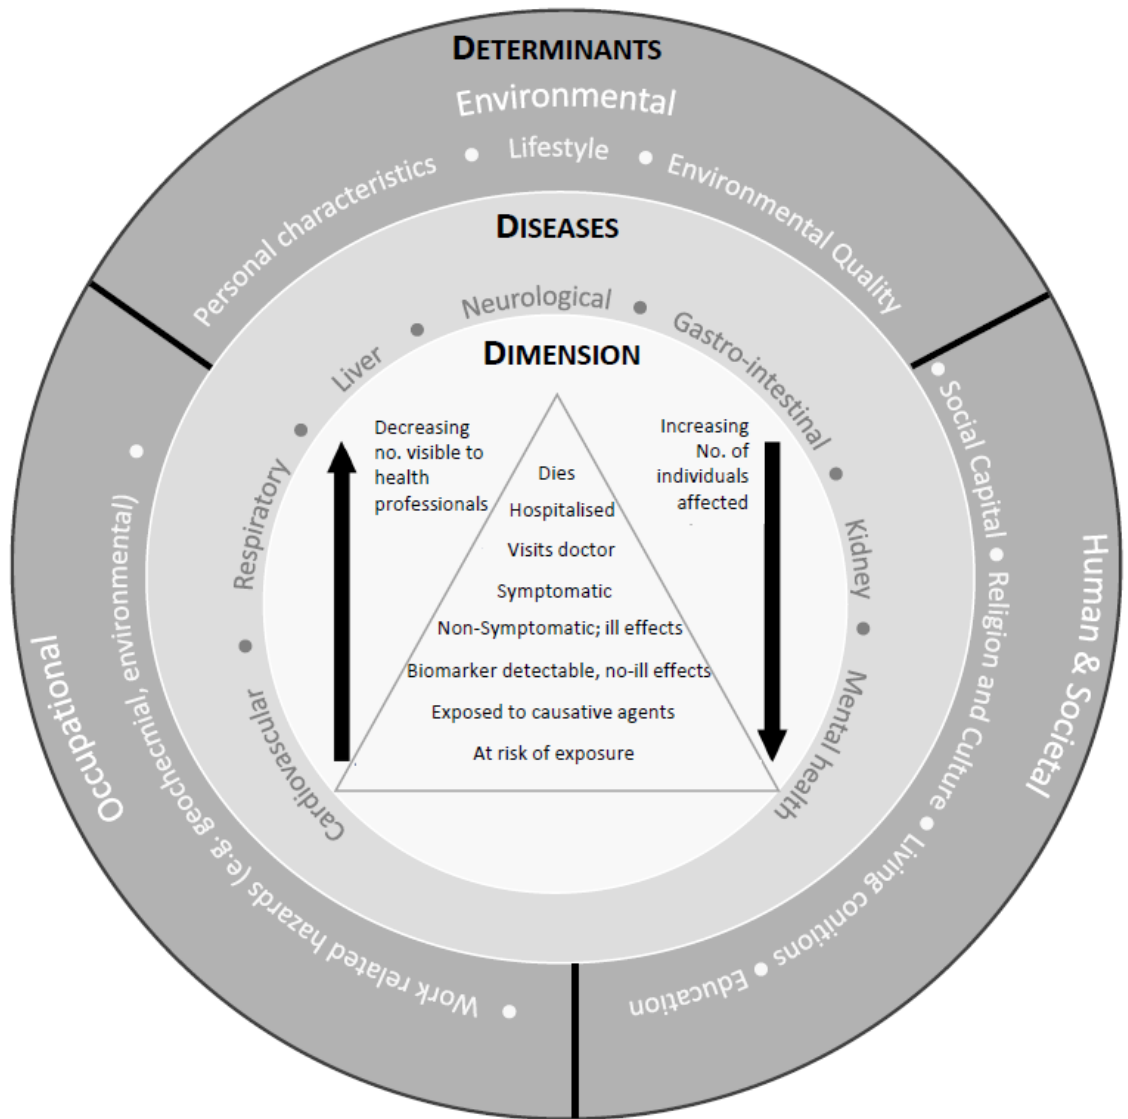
DETERMINANTS

Environmental

Personal characteristics • Lifestyle • Environmental Quality

DISEASES

Liver • Neurological • Gastro-intestinal

Respiratory • Kidney

Cardiovascular • Mental health

DIMENSION

Decreasing no. visible to health professionals

Increasing No. of individuals affected

Dies

Hospitalised

Visits doctor

Symptomatic

Non-Symptomatic; ill effects

Biomarker detectable, no-ill effects

Exposed to causative agents

At risk of exposure

Human & Societal

• Social Capital • Religion and Culture • Living conitions • Education

Occupational

• Work related hazards (e.g. Geochemcial, environmental) •